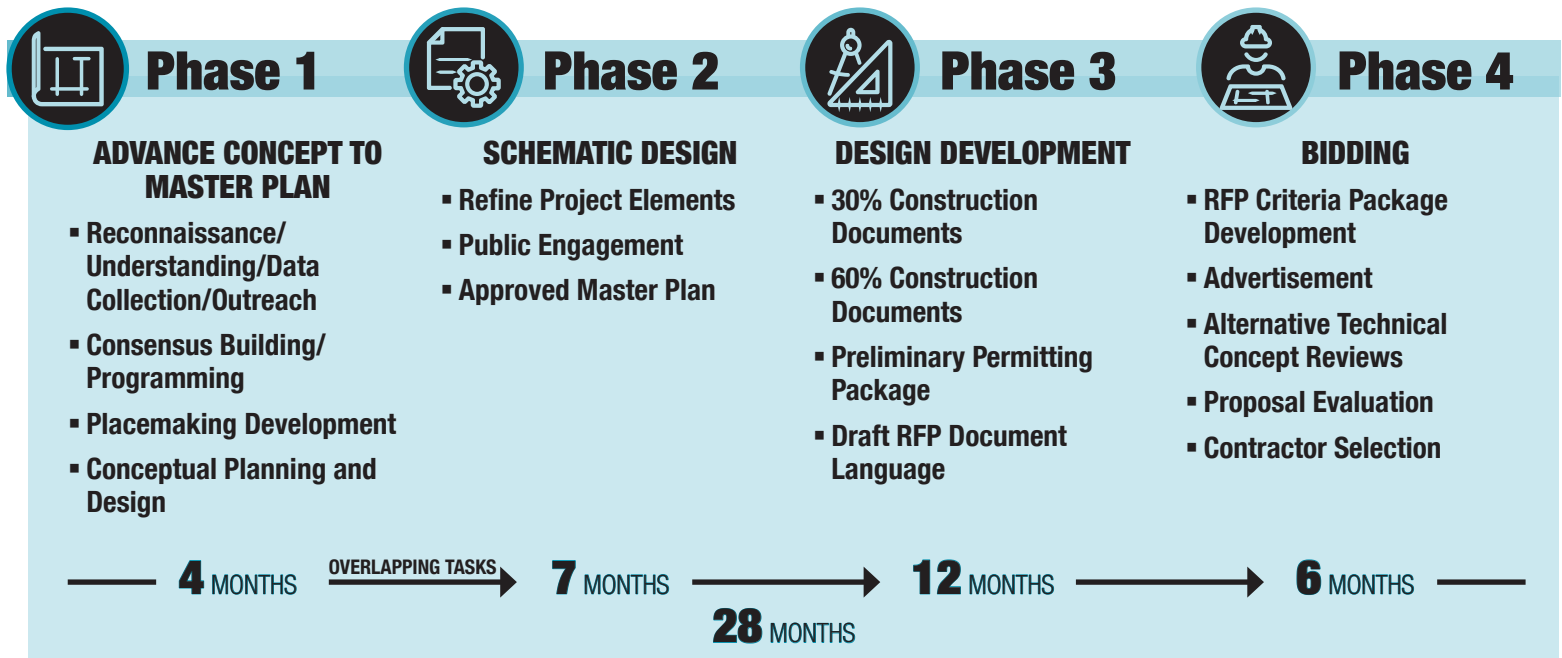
Phase 1

ADVANCE CONCEPT TO MASTER PLAN

▪ Reconnaissance/ Understanding/Data Collection/Outreach
▪ Consensus Building/ Programming
▪ Placemaking Development
▪ Conceptual Planning and Design

Phase 2

SCHEMATIC DESIGN

▪ Refine Project Elements
▪ Public Engagement
▪ Approved Master Plan

Phase 3

DESIGN DEVELOPMENT

▪ 30% Construction Documents
▪ 60% Construction Documents
▪ Preliminary Permitting Package
▪ Draft RFP Document Language

Phase 4

BIDDING

▪ RFP Criteria Package Development
▪ Advertisement
▪ Alternative Technical Concept Reviews
▪ Proposal Evaluation
▪ Contractor Selection

4 MONTHS OVERLAPPING TASKS 7 MONTHS 12 MONTHS 6 MONTHS

28 MONTHS